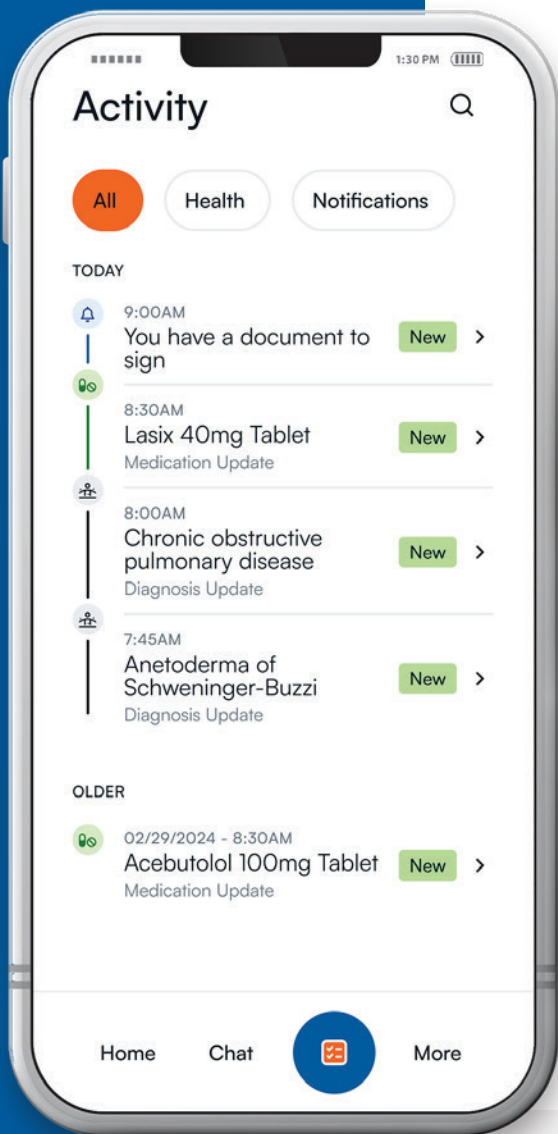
1:30 PM

Activity

All Health Notifications

TODAY

9:00AM
You have a document to sign
New

8:30AM
Lasix 40mg Tablet
Medication Update
New

8:00AM
Chronic obstructive pulmonary disease
Diagnosis Update
New

7:45AM
Anetoderma of Schweninger-Buzzi
Diagnosis Update
New

OLDER

02/29/2024 - 8:30AM
Acebutolol 100mg Tablet
Medication Update
New

Home Chat More